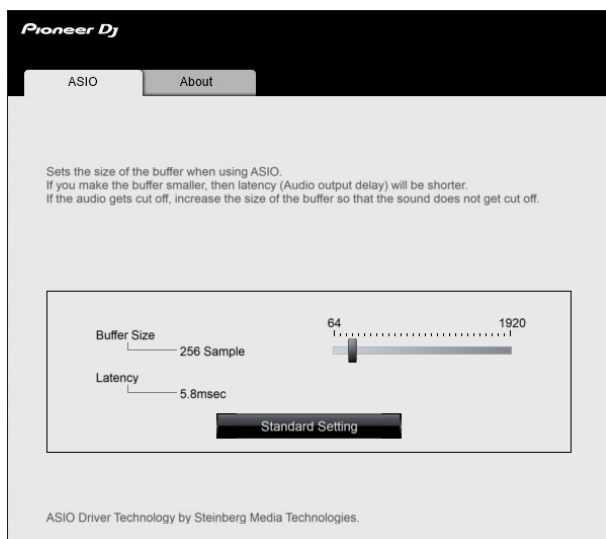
Pioneer DJ

ASIO

About

Sets the size of the buffer when using ASIO.
If you make the buffer smaller, then latency (Audio output delay) will be shorter.
If the audio gets cut off, increase the size of the buffer so that the sound does not get cut off.

Buffer Size
256 Sample

64

1920

Latency
5.8msec

Standard Setting

ASIO Driver Technology by Steinberg Media Technologies.